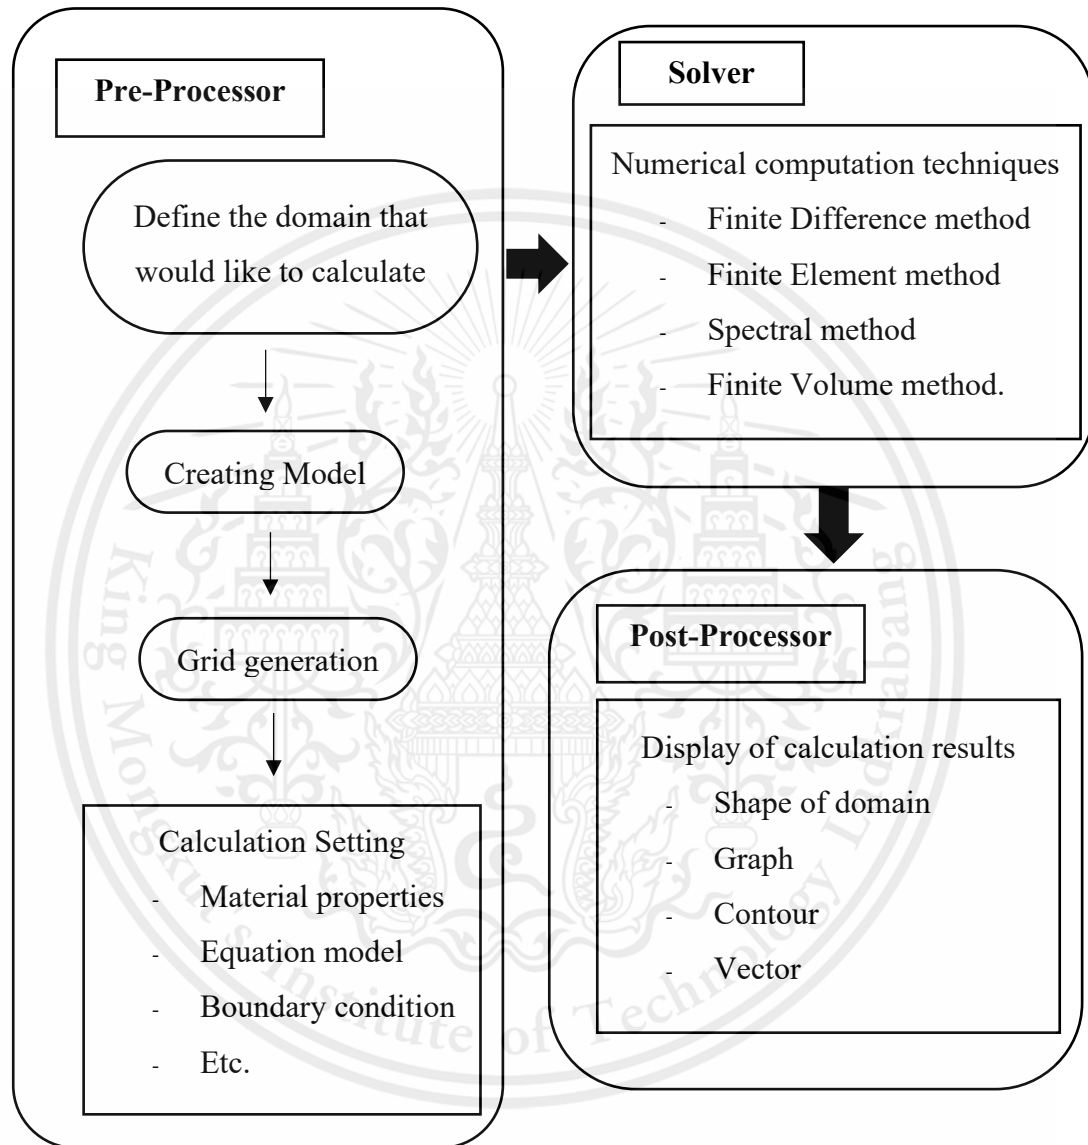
Pre-Processor

Define the domain that would like to calculate

Creating Model

Grid generation

Calculation Setting
- Material properties
- Equation model
- Boundary condition
- Etc.

Solver

Numerical computation techniques
- Finite Difference method
- Finite Element method
- Spectral method
- Finite Volume method.

Post-Processor

Display of calculation results
- Shape of domain
- Graph
- Contour
- Vector

King Mongkut's Institute of Technology Ladkrabang